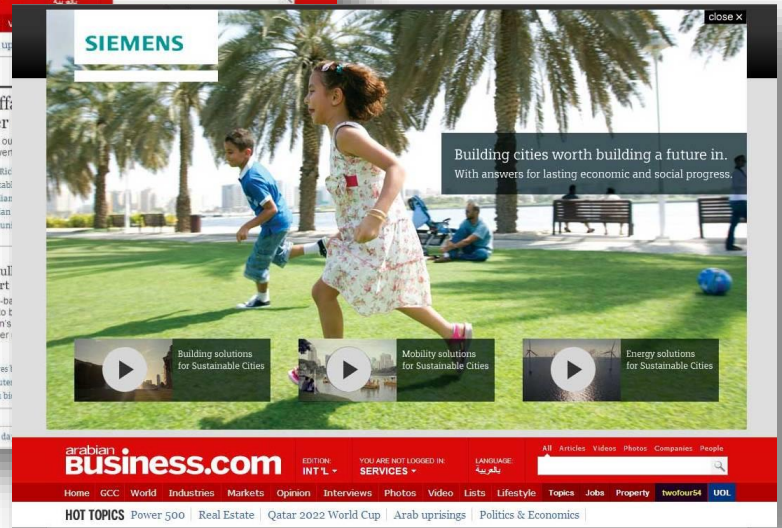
close ×

SIEMENS

Building cities worth building a future in.
With answers for lasting economic and social progress.

Building solutions for Sustainable Cities

Mobility solutions for Sustainable Cities

Energy solutions for Sustainable Cities

arabian business.com

EDITION: INT'L ▾

YOU ARE NOT LOGGED IN: SERVICES ▾

LANGUAGE: بالعربية

All Articles Videos Photos Companies People

Home GCC World Industries Markets Opinion Interviews Photos Video Lists Lifestyle Topics Jobs Property twofour54 UOL

HOT TOPICS Power 500 | Real Estate | Qatar 2022 World Cup | Arab uprisings | Politics & Economics